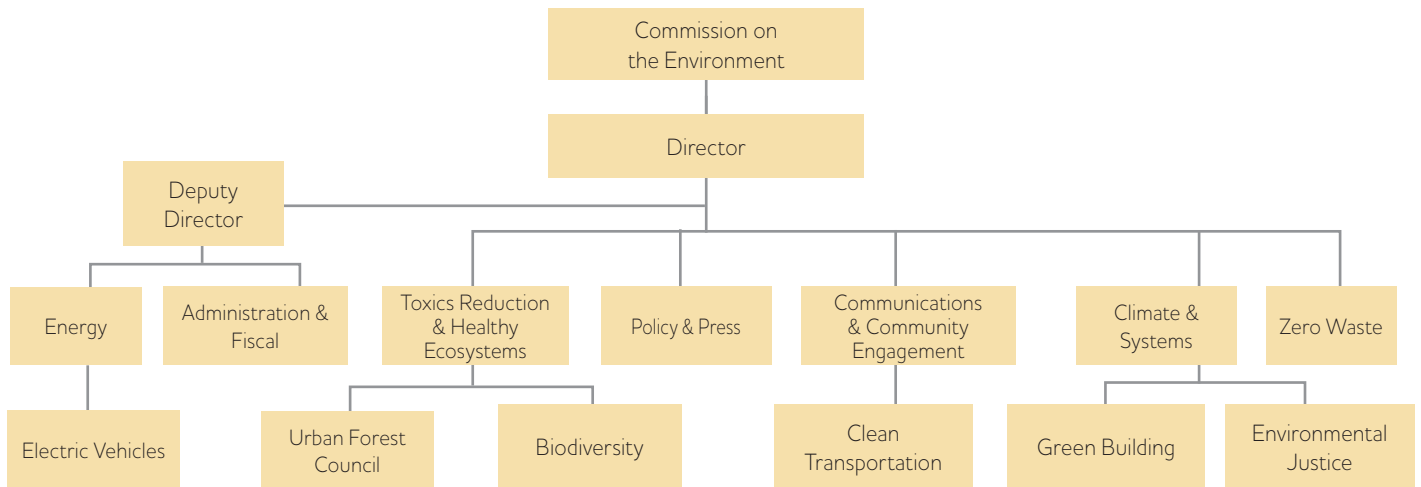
Commission on the Environment

Director

Deputy Director

Energy

Administration & Fiscal

Toxics Reduction & Healthy Ecosystems

Policy & Press

Communications & Community Engagement

Climate & Systems

Zero Waste

Electric Vehicles

Urban Forest Council

Biodiversity

Clean Transportation

Green Building

Environmental Justice